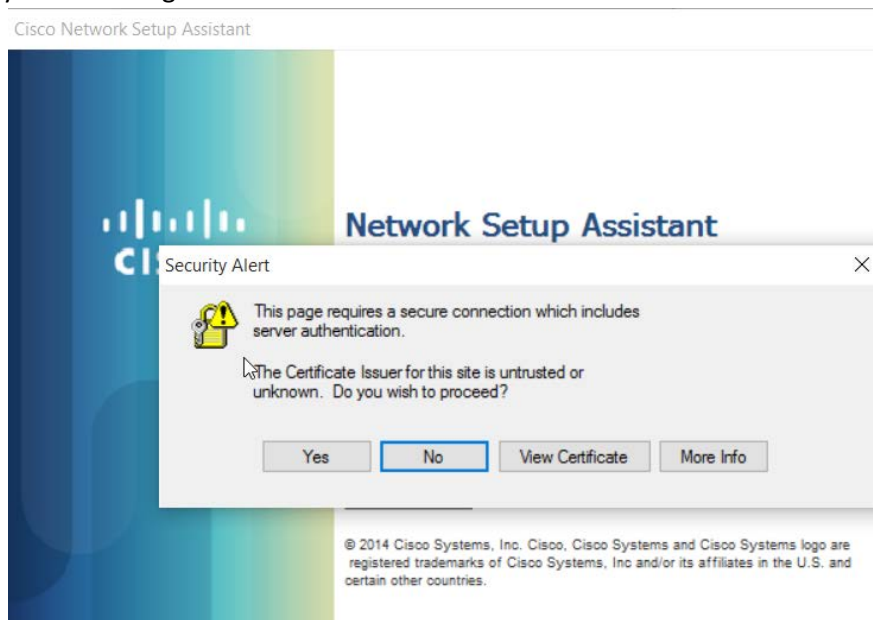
Cisco Network Setup Assistant

Network Setup Assistant

Security Alert

This page requires a secure connection which includes server authentication.

The Certificate Issuer for this site is untrusted or unknown. Do you wish to proceed?

Yes
No
View Certificate
More Info

© 2014 Cisco Systems, Inc. Cisco, Cisco Systems and Cisco Systems logo are registered trademarks of Cisco Systems, Inc and/or its affiliates in the U.S. and certain other countries.